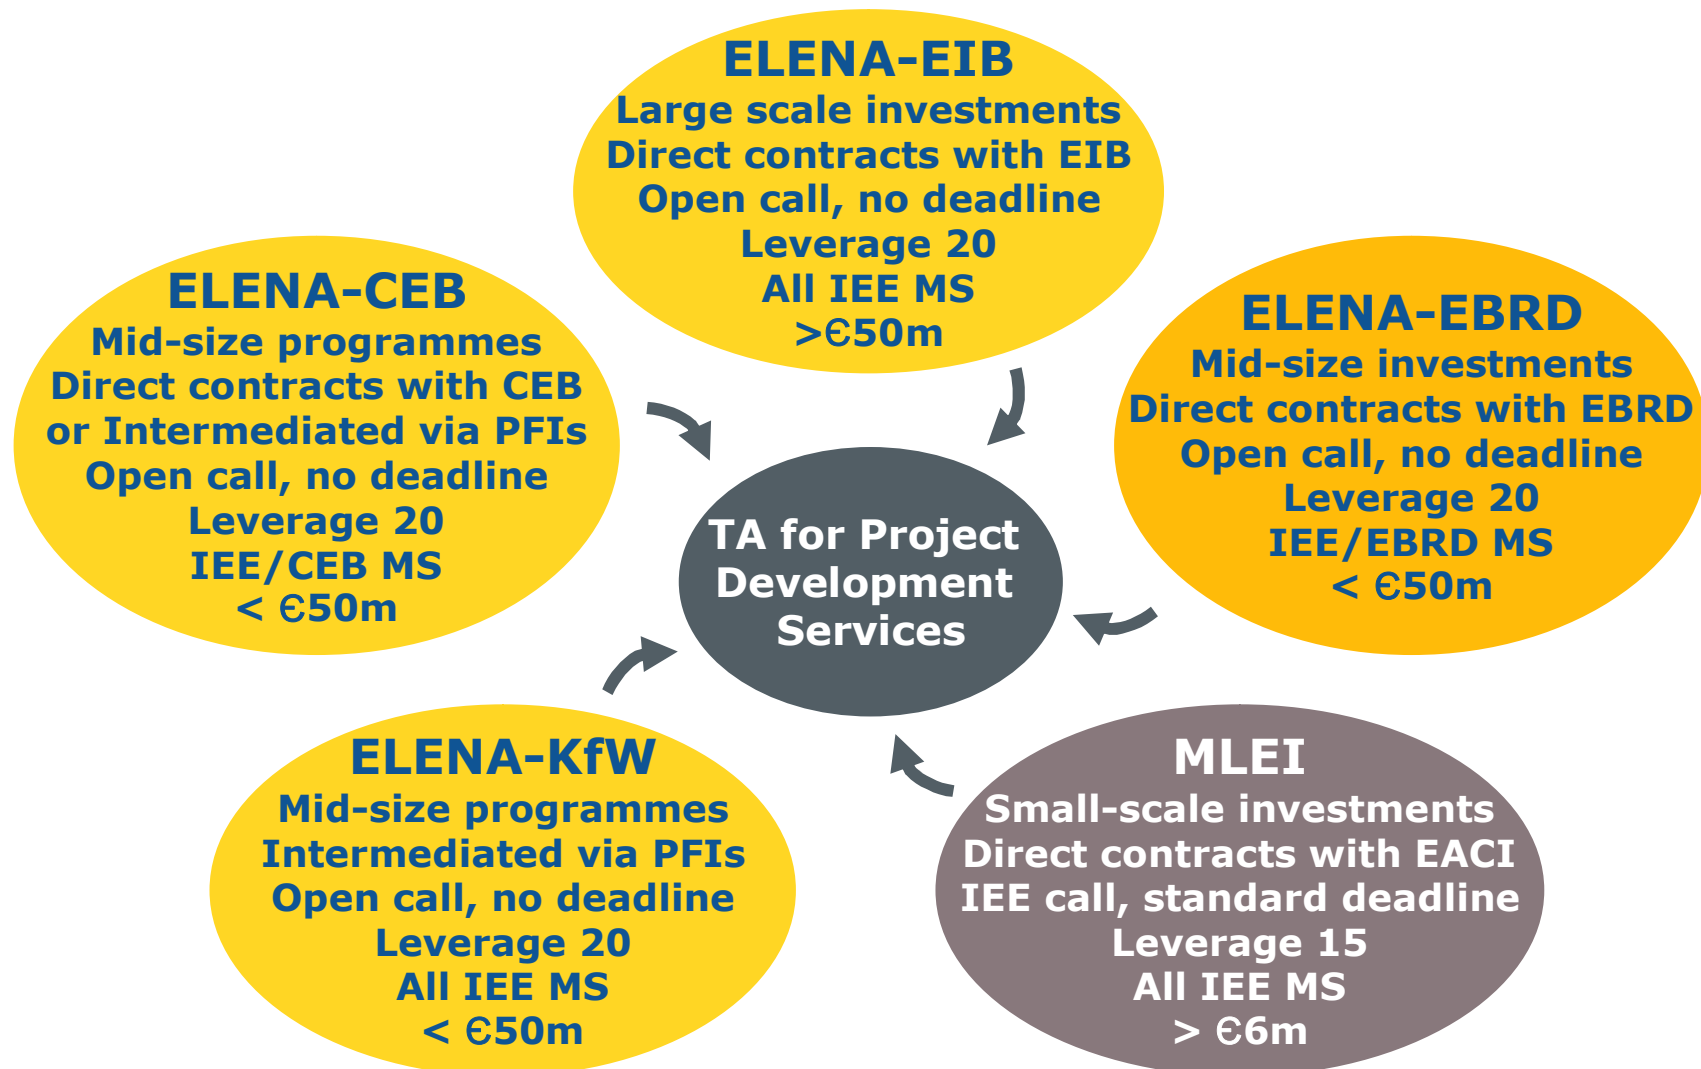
ELENA-EIB
Large scale investments
Direct contracts with EIB
Open call, no deadline
Leverage 20
All IEE MS
>€50m

ELENA-CEB
Mid-size programmes
Direct contracts with CEB
or Intermediated via PFIs
Open call, no deadline
Leverage 20
IEE/CEB MS
< €50m

ELENA-EBRD
Mid-size investments
Direct contracts with EBRD
Open call, no deadline
Leverage 20
IEE/EBRD MS
< €50m

TA for Project Development Services

ELENA-KfW
Mid-size programmes
Intermediated via PFIs
Open call, no deadline
Leverage 20
All IEE MS
< €50m

MLEI
Small-scale investments
Direct contracts with EACI
IEE call, standard deadline
Leverage 15
All IEE MS
> €6m